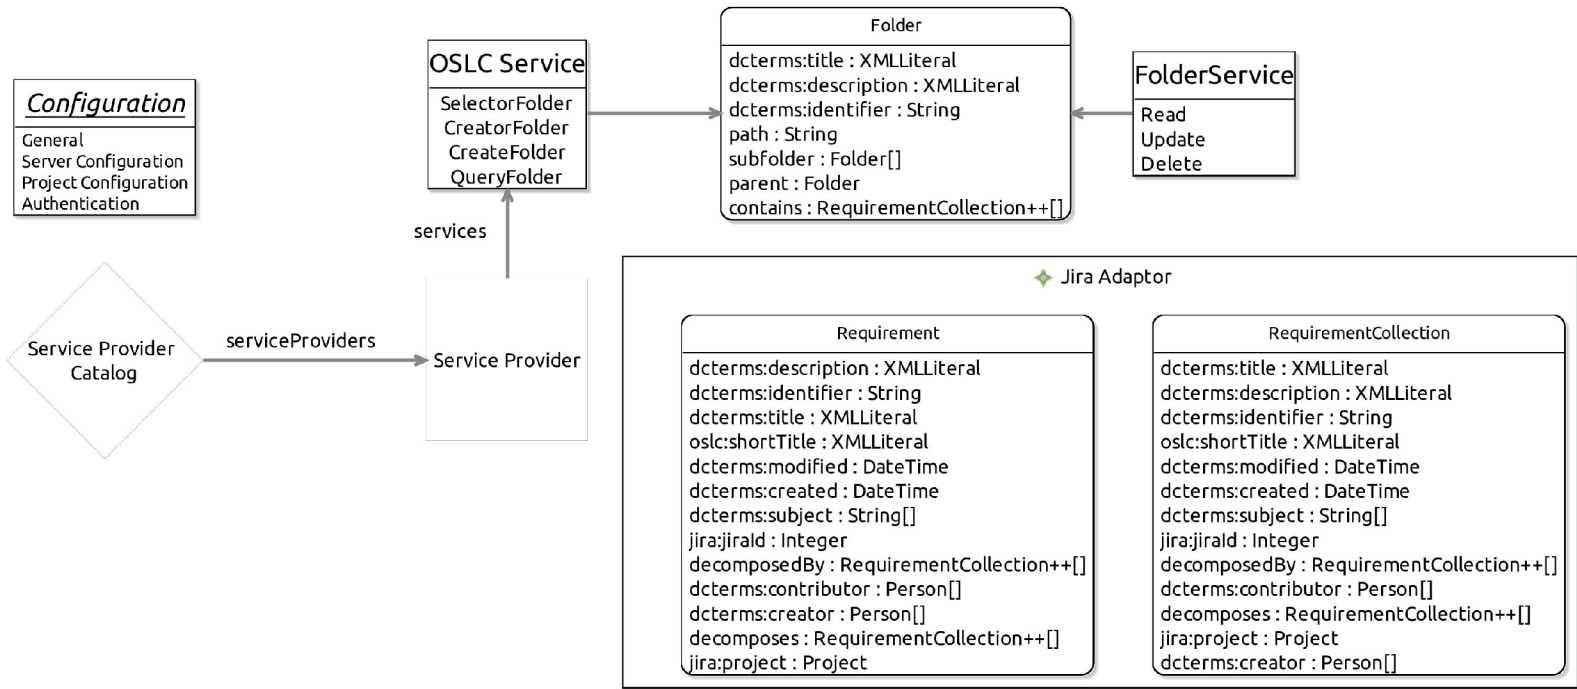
Configuration
General
Server Configuration
Project Configuration
Authentication

OSLC Service
SelectorFolder
CreatorFolder
CreateFolder
QueryFolder

Folder
dcterms:title : XMLLiteral
dcterms:description : XMLLiteral
dcterms:identifier : String
path : String
subfolder : Folder[]
parent : Folder
contains : RequirementCollection++[]

FolderService
Read
Update
Delete

services

Service Provider Catalog

serviceProviders

Service Provider

Jira Adaptor

Requirement
dcterms:description : XMLLiteral
dcterms:identifier : String
dcterms:title : XMLLiteral
oslc:shortTitle : XMLLiteral
dcterms:modified : DateTime
dcterms:created : DateTime
dcterms:subject : String[]
jira:jiraId : Integer
decomposedBy : RequirementCollection++[]
dcterms:contributor : Person[]
dcterms:creator : Person[]
decomposes : RequirementCollection++[]
jira:project : Project

RequirementCollection
dcterms:title : XMLLiteral
dcterms:description : XMLLiteral
dcterms:identifier : String
oslc:shortTitle : XMLLiteral
dcterms:modified : DateTime
dcterms:created : DateTime
dcterms:subject : String[]
jira:jiraId : Integer
decomposedBy : RequirementCollection++[]
dcterms:contributor : Person[]
decomposes : RequirementCollection++[]
jira:project : Project
dcterms:creator : Person[]